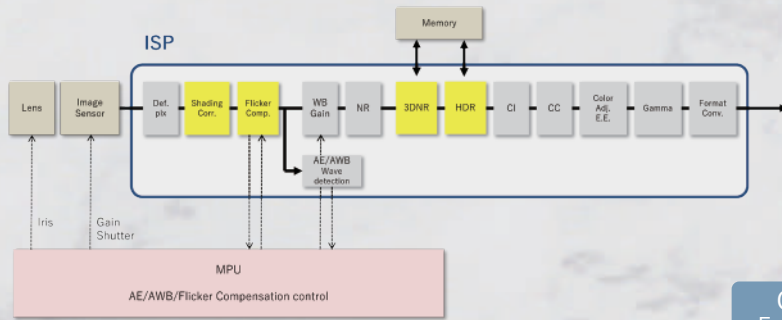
Memory

ISP

Lens

Image Sensor

Def. pix

Shading Corr.

Flicker Comp.

WB Gain

NR

3DNR

HDR

CI

CC

Color Adj. E.E.

Gamma

Format Conv.

AE/AWB Wave detection

Iris

Gain Shutter

MPU

AE/AWB/Flicker Compensation control

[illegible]